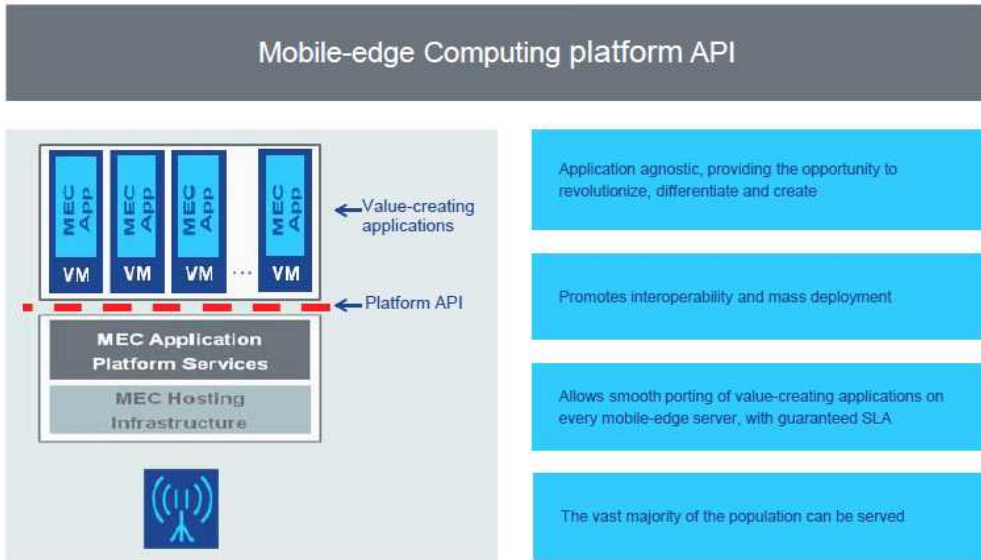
Mobile-edge Computing platform API

MEC App

VM

MEC App

VM

MEC App

VM

...

MEC App

VM

Value-creating applications

Platform API

MEC Application Platform Services

MEC Hosting Infrastructure

Application agnostic, providing the opportunity to revolutionize, differentiate and create

Promotes interoperability and mass deployment

Allows smooth porting of value-creating applications on every mobile-edge server, with guaranteed SLA

The vast majority of the population can be served